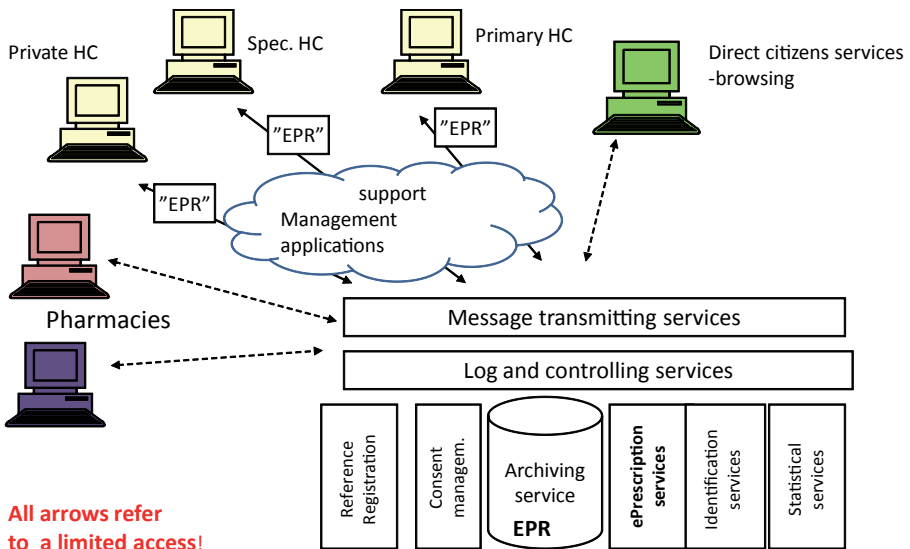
Private HC
Spec. HC
Primary HC
Direct citizens services -browsing

"EPR"
"EPR"
"EPR"

support
Management applications

Pharmacies

Message transmitting services
Log and controlling services

Reference Registration
Consent managem.
Archiving service
EPR
ePrescription services
Identification services
Statistical services

All arrows refer to a limited access!